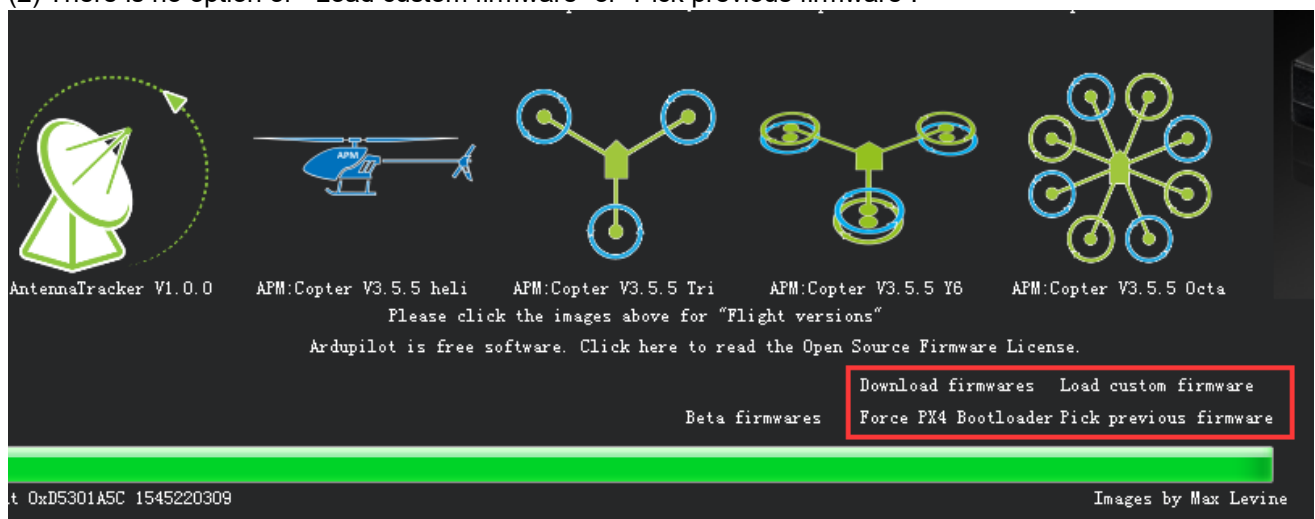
(2) There is no option of "Load custom firmware" or "Pick previous firmware".

APM

AntennaTracker V1.0.0 APM:Copter V3.5.5 heli APM:Copter V3.5.5 Tri APM:Copter V3.5.5 Y6 APM:Copter V3.5.5 Octa

Please click the images above for "Flight versions"

Ardupilot is free software. Click here to read the Open Source Firmware License.

Download firmwares Load custom firmware

Beta firmwares Force PX4 Bootloader Pick previous firmware

t 0xD5301A5C 1545220309

Images by Max Levine